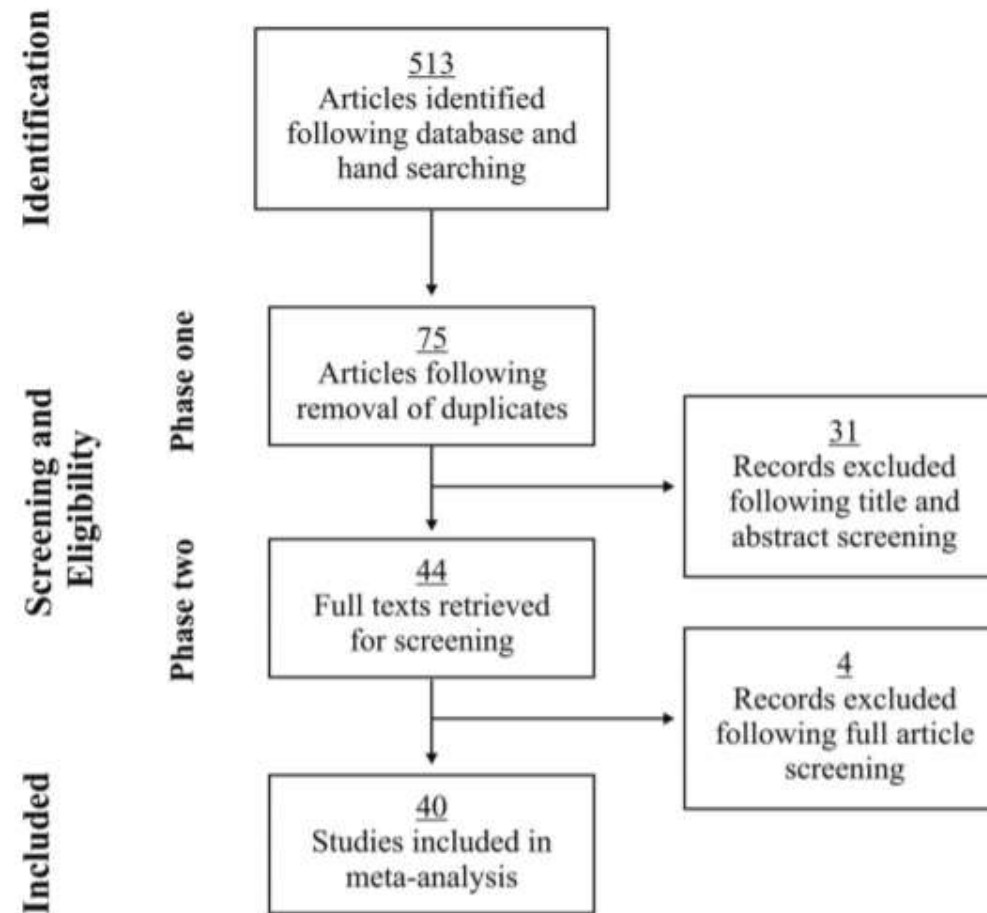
Identification

513
Articles identified following database and hand searching

Screening and Eligibility

Phase one

75
Articles following removal of duplicates

31
Records excluded following title and abstract screening

Phase two

44
Full texts retrieved for screening

4
Records excluded following full article screening

Included

40
Studies included in meta-analysis